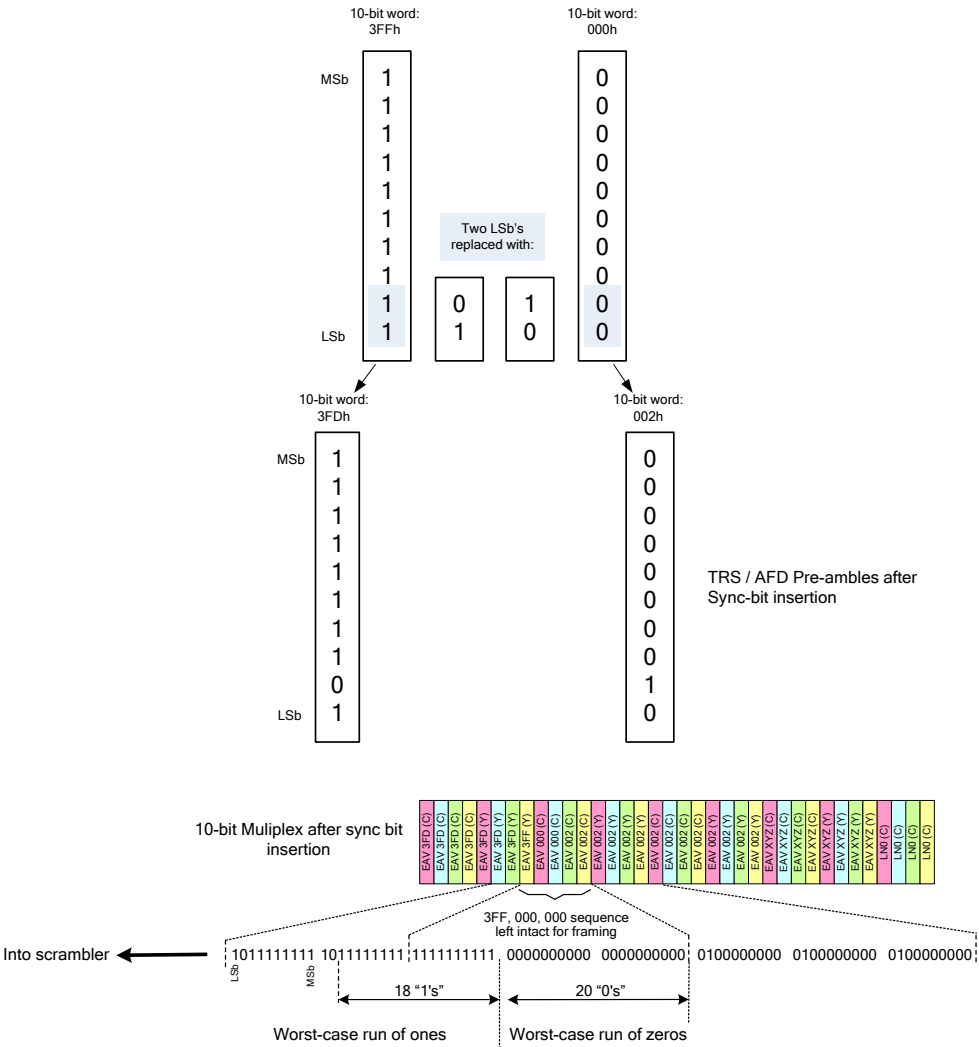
10-bit word:
3FFh

10-bit word:
000h

MSb

| 1 |
|---|
| 1 |
| 1 |
| 1 |
| 1 |
| 1 |
| 1 |
| 1 |
| 1 |
| 1 |

LSb

Two LSb's replaced with:

| 0 | 1 |
|---|---|
| 1 | 0 |

| 0 |
|---|
| 0 |
| 0 |
| 0 |
| 0 |
| 0 |
| 0 |
| 0 |
| 0 |
| 0 |

10-bit word:
3FDh

MSb

| 1 |
|---|
| 1 |
| 1 |
| 1 |
| 1 |
| 1 |
| 1 |
| 1 |
| 0 |
| 1 |

LSb

10-bit word:
002h

| 0 |
|---|
| 0 |
| 0 |
| 0 |
| 0 |
| 0 |
| 0 |
| 0 |
| 1 |
| 0 |

TRS / AFD Pre-ambles after Sync-bit insertion

10-bit Muliplex after sync bit insertion

EAV 3FD (C) EAV 3FD (C) EAV 3FD (C) EAV 3FD (C) EAV 3FD (Y) EAV 3FD (Y) EAV 3FD (Y) EAV 3FF (Y) EAV 000 (C) EAV 000 (C) EAV 002 (C) EAV 002 (C) EAV 002 (Y) EAV 002 (Y) EAV 002 (Y) EAV 002 (Y) EAV 002 (C) EAV 002 (C) EAV 002 (C) EAV 002 (C) EAV 002 (Y) EAV 002 (Y) EAV 002 (Y) EAV 002 (Y) EAV XYZ (C) EAV XYZ (C) EAV XYZ (C) EAV XYZ (C) EAV XYZ (Y) EAV XYZ (Y) EAV XYZ (Y) EAV XYZ (Y) LN0 (C) LN0 (C) LN0 (C) LN0 (C)

3FF, 000, 000 sequence left intact for framing

Into scrambler

1011111111 1011111111 1111111111 0000000000 0000000000 0100000000 0100000000 0100000000

LSb MSb

18 “1's”

20 “0's”

Worst-case run of ones

Worst-case run of zeros